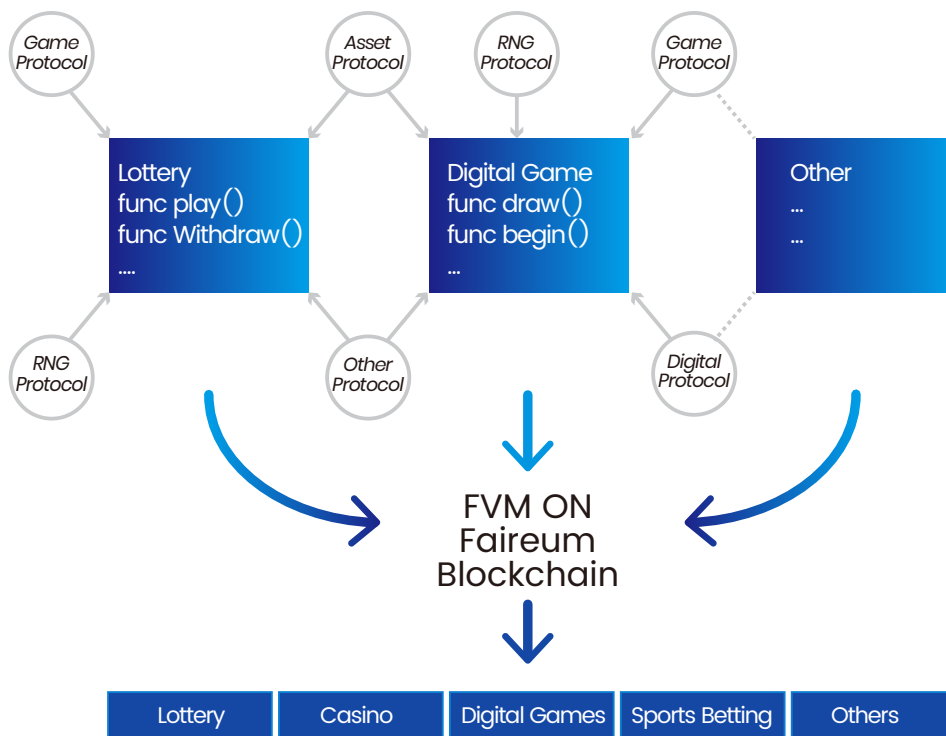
Game Protocol

Asset Protocol

RNG Protocol

Game Protocol

Lottery
func play()
func Withdraw()
....

Digital Game
func draw()
func begin()
...

Other
...
...

RNG Protocol

Other Protocol

Digital Protocol

FVM ON Faireum Blockchain

Lottery

Casino

Digital Games

Sports Betting

Others